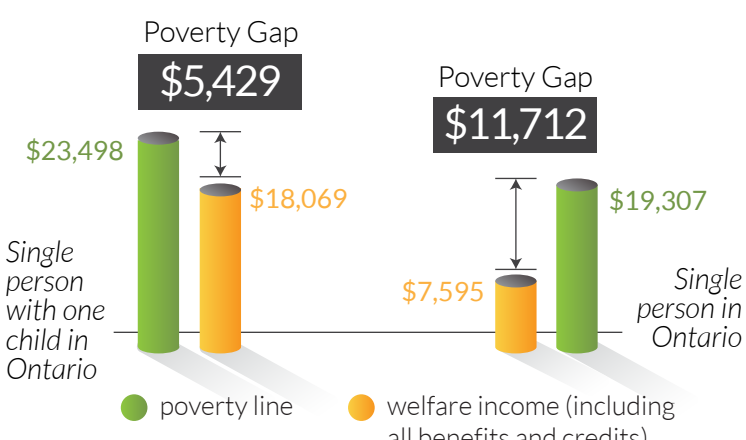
Poverty Gap
$5,429

$23,498

$18,069

Single person with one child in Ontario

Poverty Gap
$11,712

$19,307

$7,595

Single person in Ontario

poverty line

welfare income (including all benefits and credits)